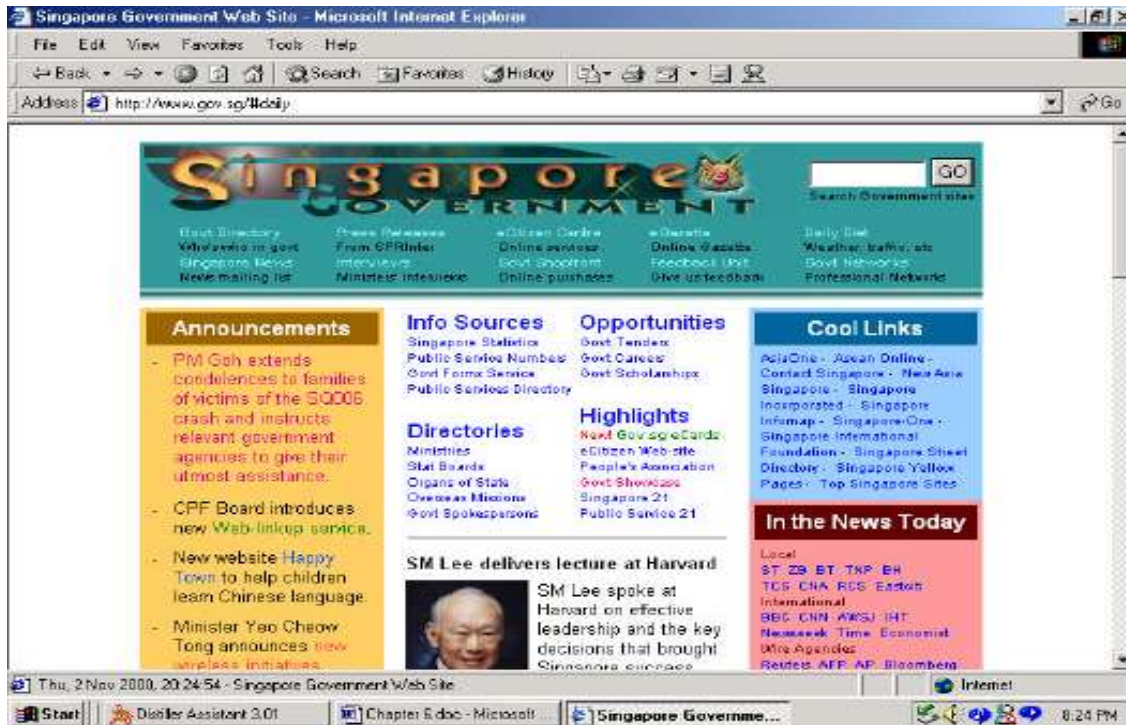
Singapore Government Web Site - Microsoft Internet Explorer

File Edit View Favorites Tools Help

Back Search Favorites History

Address http://www.gov.sg/#daily

Go

Singapore GOVERNMENT

GO

Search Government sites

Govt Directory
Who's who in govt
Singapore News
News mailing list

Press Releases
From SPRinter
Interviews
Ministers' interviews

eCitizen Centre
Online services
Govt Shopfront
Online purchases

eGazette
Online Gazette
Feedback Unit
Give us feedback

Daily Diet
Weather, traffic, etc
Govt Networks
Professional Network

Announcements

- PM Goh extends condolences to families of victims of the SQ006 crash and instructs relevant government agencies to give their utmost assistance.

- CPF Board introduces new Web-linkup service.

- New website Happy Town to help children learn Chinese language.

- Minister Yeo Cheow Tong announces new wireless initiatives

Info Sources
Singapore Statistics
Public Service Numbers
Govt Forms Service
Public Services Directory

Opportunities
Govt Tenders
Govt Careers
Govt Scholarships

Directories
Ministries
Stat Boards
Organs of State
Overseas Missions
Govt Spokespersons

Highlights
New! Gov.sg eCards
eCitizen Web site
People's Association
Govt Showcase
Singapore 21
Public Service 21

SM Lee delivers lecture at Harvard

SM Lee spoke at Harvard on effective leadership and the key decisions that brought Singapore success

Cool Links
AsiaOne - Asean Online - Contact Singapore - New Asia Singapore - Singapore Incorporated - Singapore Infomap - Singapore-One - Singapore International Foundation - Singapore Street Directory - Singapore Yellow Pages - Top Singapore Sites

In the News Today
Local
ST ZB BT TNP BH
TCS CNA RCS Eastnet
International
BBC CNN AWSJ IHT
Newsweek Time Economist
Wire Agencies
Reuters AFP AP Bloomberg

Thu, 2 Nov 2000, 20:24:54 - Singapore Government Web Site

Internet

Start | Distiller Assistant 3.01 | Chapter 6.doc - Microsoft ... | Singapore Governme... | 8:24 PM